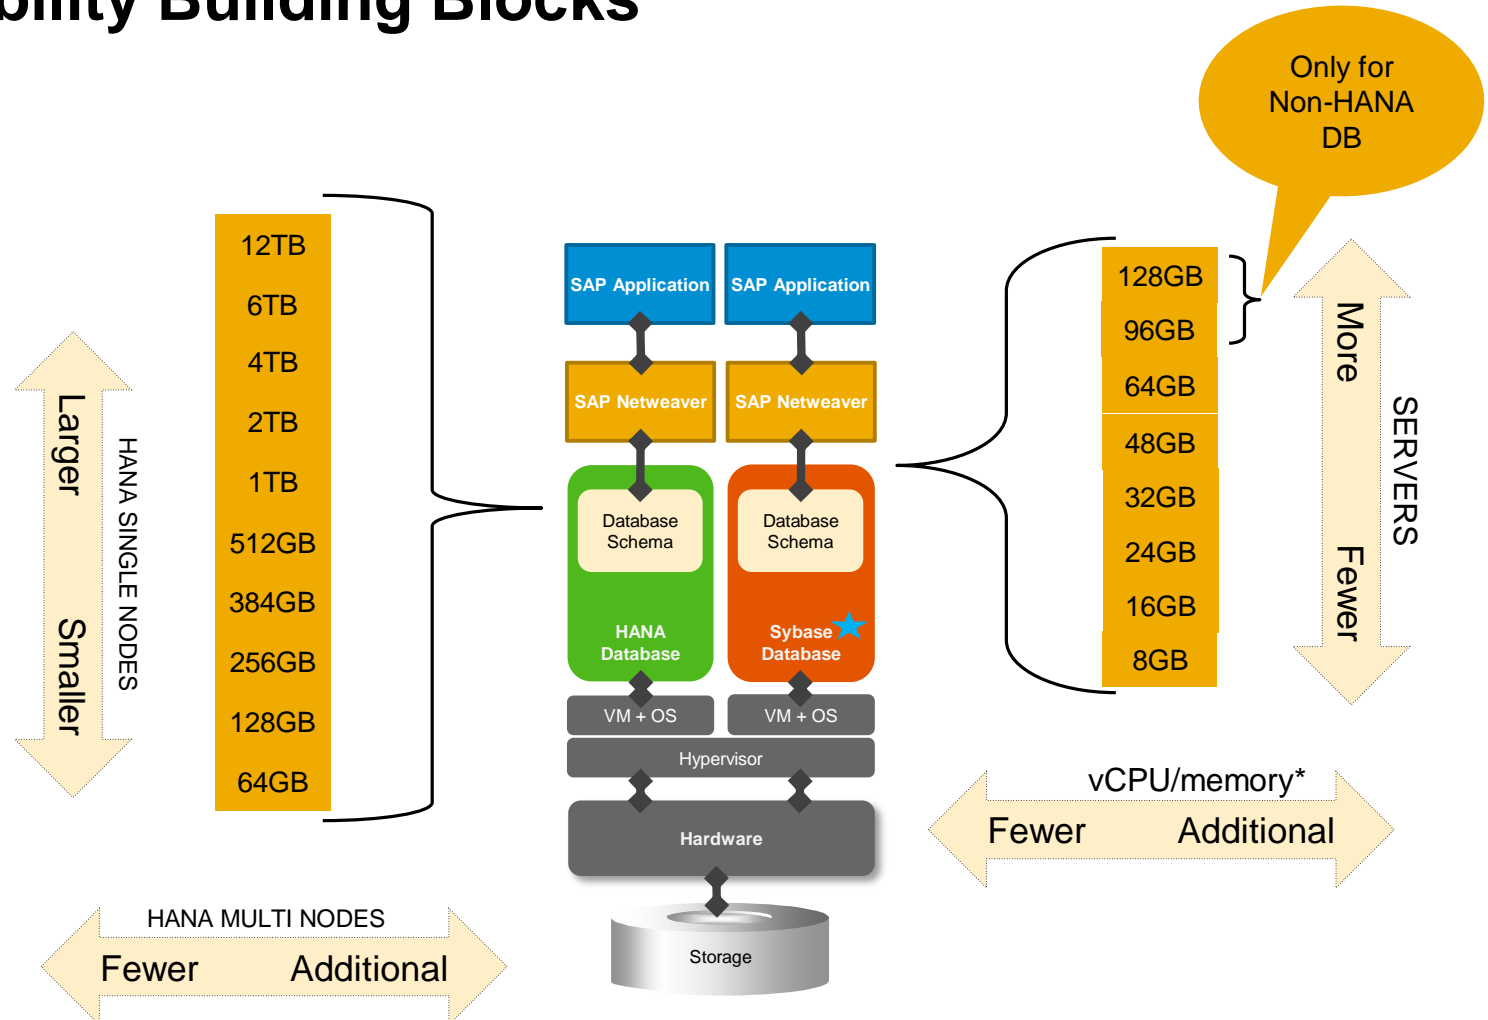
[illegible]bility Building Blocks

Only for Non-HANA DB

Larger
Smaller

HANA SINGLE NODES

12TB
6TB
4TB
2TB
1TB
512GB
384GB
256GB
128GB
64GB

SAP Application
SAP Application
SAP Netweaver
SAP Netweaver
Database Schema
Database Schema
HANA Database
Sybase Database
VM + OS
VM + OS
Hypervisor
Hardware
Storage

128GB
96GB
64GB
48GB
32GB
24GB
16GB
8GB

More
Fewer
SERVERS

vCPU/memory*
Fewer
Additional

HANA MULTI NODES
Fewer
Additional